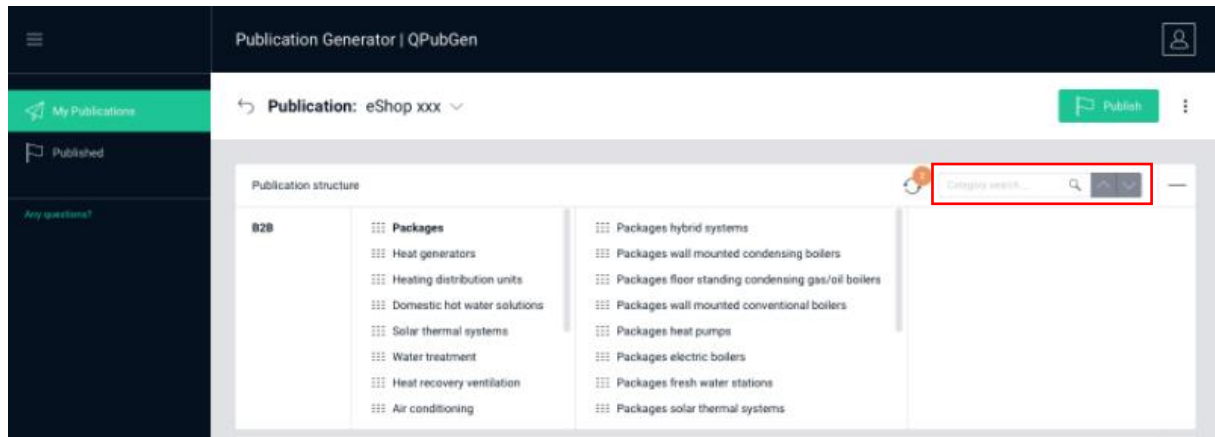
Publication Generator | QPubGen

My Publications
Published
Any questions?

Publication: eShop xxx

Publish

Publication structure

Category search...

B2B

Packages
Heat generators
Heating distribution units
Domestic hot water solutions
Solar thermal systems
Water treatment
Heat recovery ventilation
Air conditioning

Packages hybrid systems
Packages wall mounted condensing boilers
Packages floor standing condensing gas/oil boilers
Packages wall mounted conventional boilers
Packages heat pumps
Packages electric boilers
Packages fresh water stations
Packages solar thermal systems